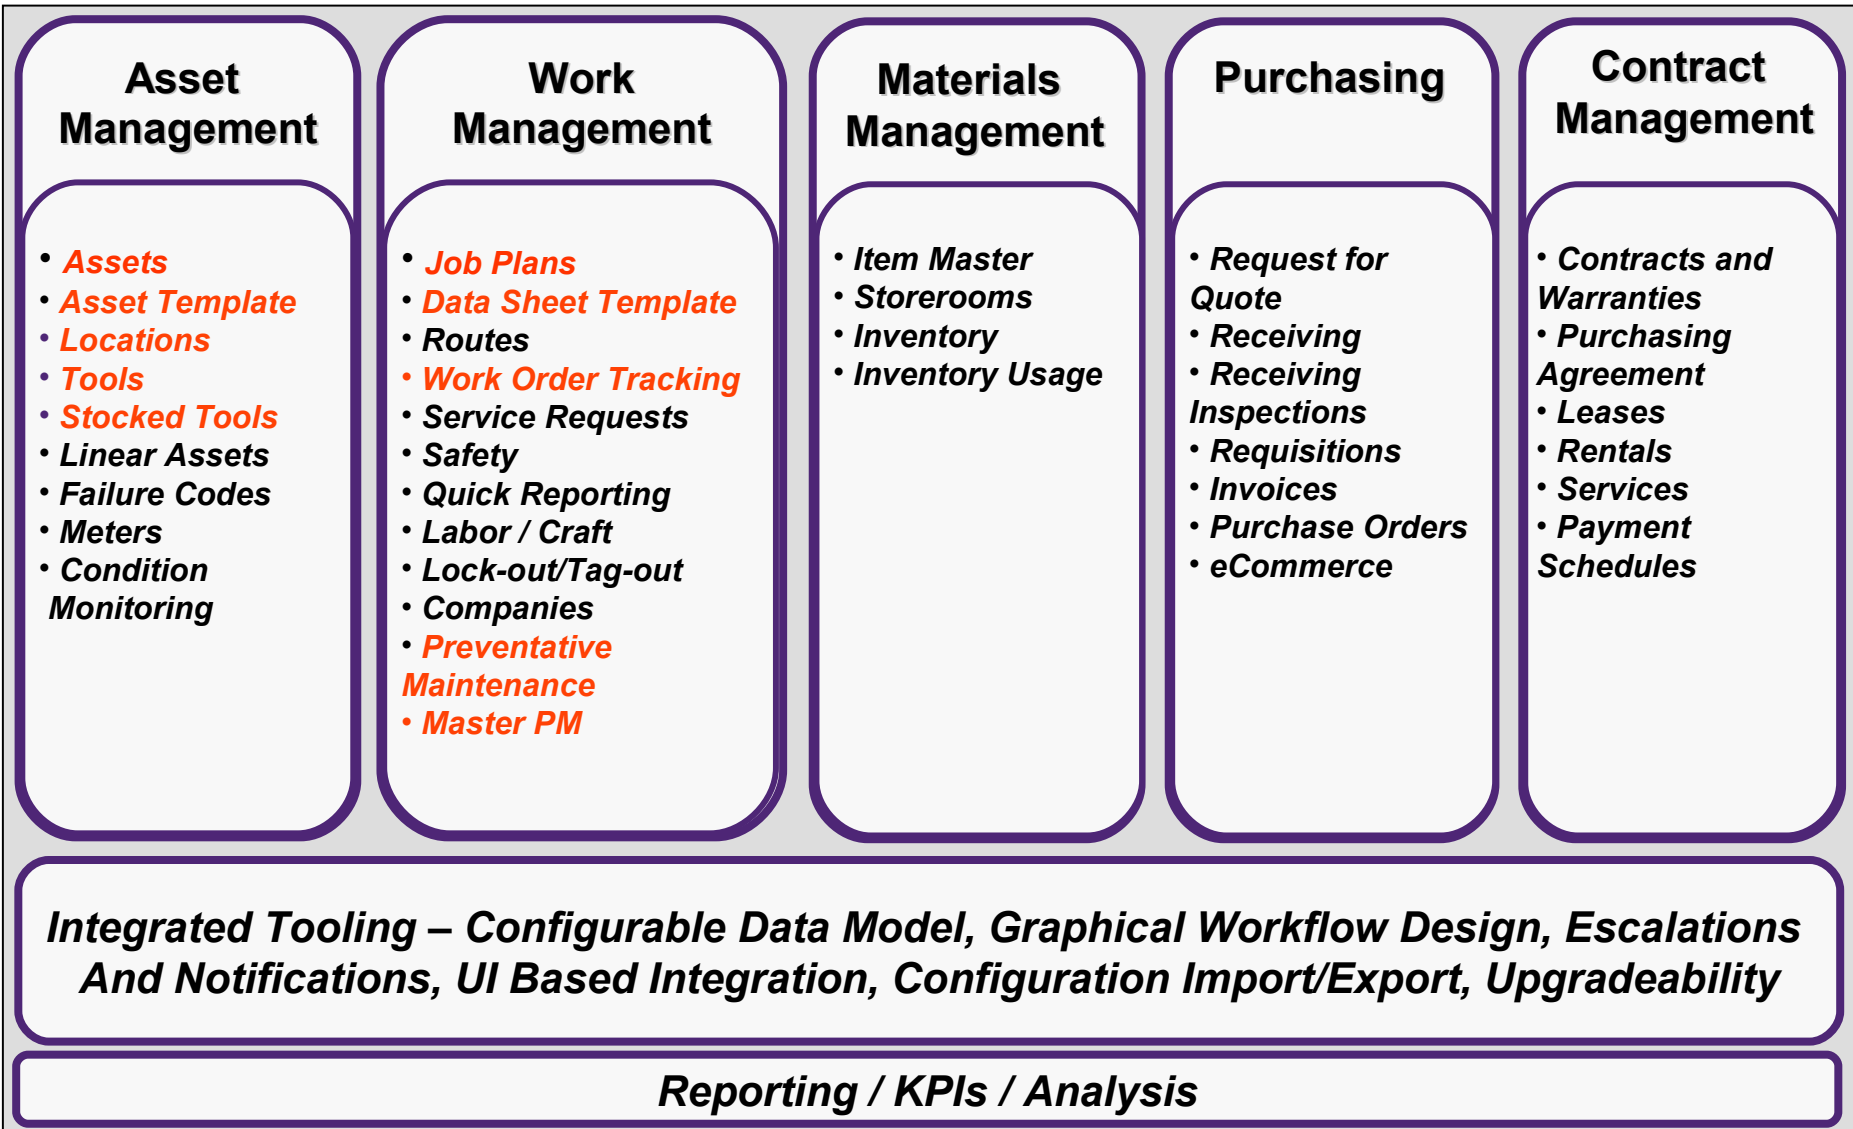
Asset Management

• Assets
• Asset Template
• Locations
• Tools
• Stocked Tools
• Linear Assets
• Failure Codes
• Meters
• Condition Monitoring

Work Management

• Job Plans
• Data Sheet Template
• Routes
• Work Order Tracking
• Service Requests
• Safety
• Quick Reporting
• Labor / Craft
• Lock-out/Tag-out
• Companies
• Preventative Maintenance
• Master PM

Materials Management

• Item Master
• Storerooms
• Inventory
• Inventory Usage

Purchasing

• Request for Quote
• Receiving
• Receiving Inspections
• Requisitions
• Invoices
• Purchase Orders
• eCommerce

Contract Management

• Contracts and Warranties
• Purchasing Agreement
• Leases
• Rentals
• Services
• Payment Schedules

Integrated Tooling – Configurable Data Model, Graphical Workflow Design, Escalations And Notifications, UI Based Integration, Configuration Import/Export, Upgradeability

Reporting / KPIs / Analysis